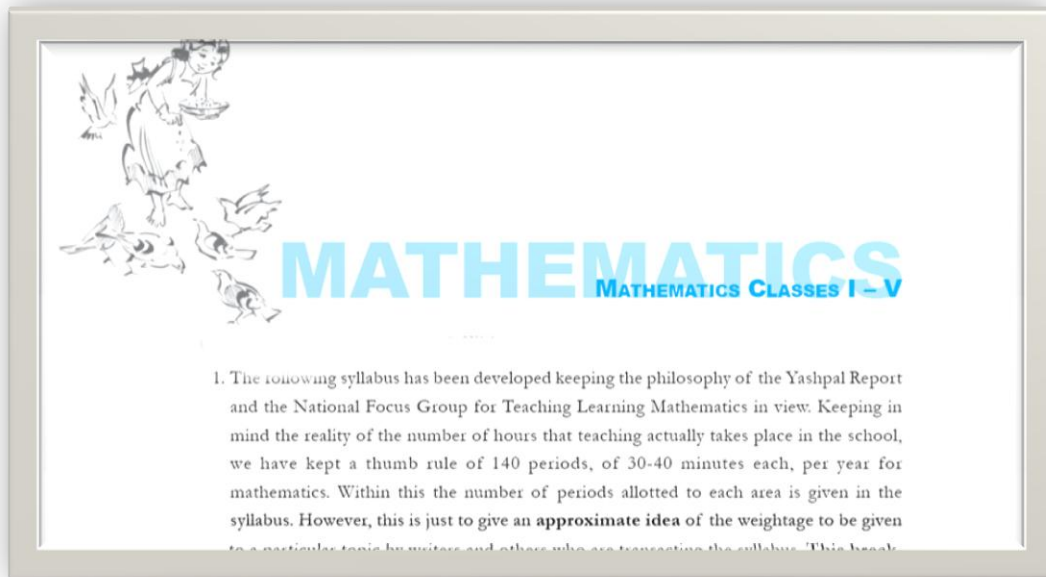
MATHEMATICS

MATHEMATICS CLASSES I – V

1. The following syllabus has been developed keeping the philosophy of the Yashpal Report and the National Focus Group for Teaching Learning Mathematics in view. Keeping in mind the reality of the number of hours that teaching actually takes place in the school, we have kept a thumb rule of 140 periods, of 30-40 minutes each, per year for mathematics. Within this the number of periods allotted to each area is given in the syllabus. However, this is just to give an **approximate idea** of the weightage to be given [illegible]